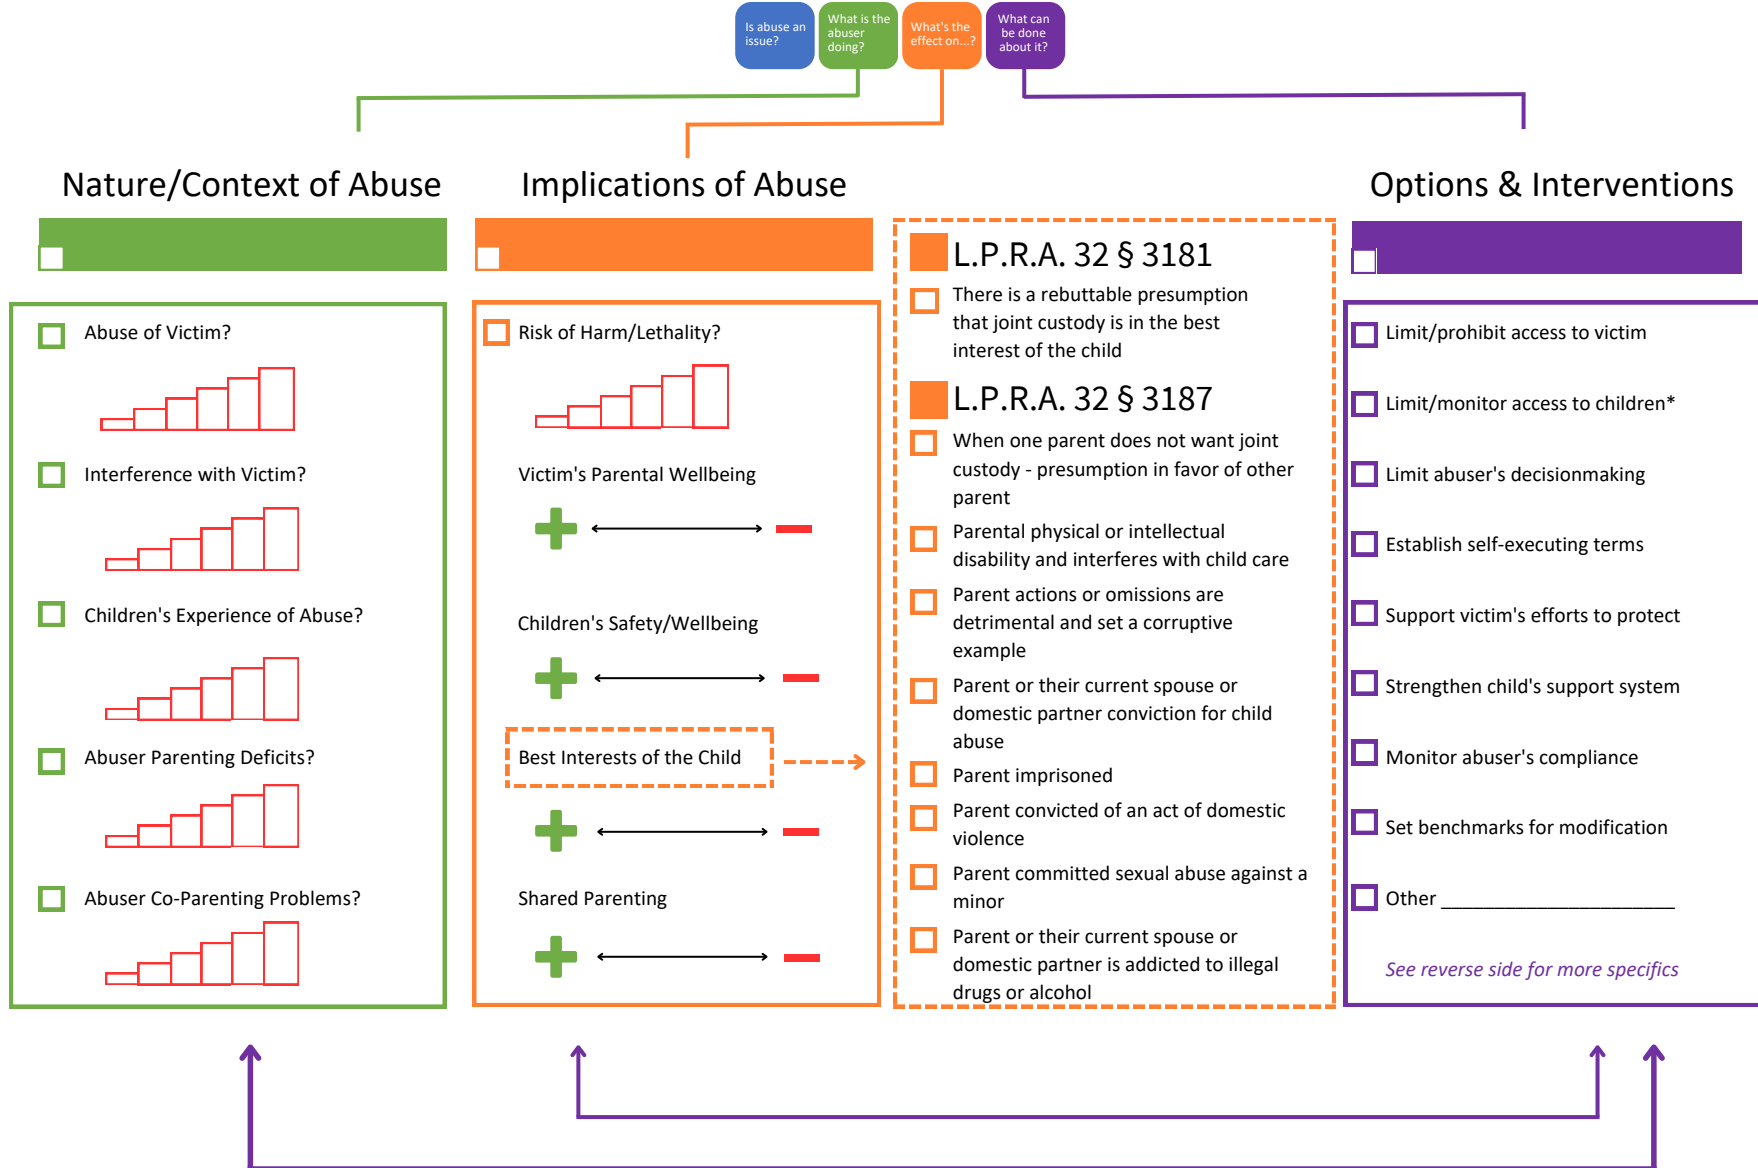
Is abuse an issue?

What is the abuser doing?

What's the effect on...?

What can be done about it?

Nature/Context of Abuse

Abuse of Victim?

Interference with Victim?

Children's Experience of Abuse?

Abuser Parenting Deficits?

Abuser Co-Parenting Problems?

Implications of Abuse

Risk of Harm/Lethality?

Victim's Parental Wellbeing

Children's Safety/Wellbeing

Best Interests of the Child

Shared Parenting

L.P.R.A. 32 § 3181

There is a rebuttable presumption that joint custody is in the best interest of the child

L.P.R.A. 32 § 3187

When one parent does not want joint custody - presumption in favor of other parent

Parental physical or intellectual disability and interferes with child care

Parent actions or omissions are detrimental and set a corruptive example

Parent or their current spouse or domestic partner conviction for child abuse

Parent imprisoned

Parent convicted of an act of domestic violence

Parent committed sexual abuse against a minor

Parent or their current spouse or domestic partner is addicted to illegal drugs or alcohol

Options & Interventions

Limit/prohibit access to victim

Limit/monitor access to children*

Limit abuser's decisionmaking

Establish self-executing terms

Support victim's efforts to protect

Strengthen child's support system

Monitor abuser's compliance

Set benchmarks for modification

Other ______________________

See reverse side for more specifics